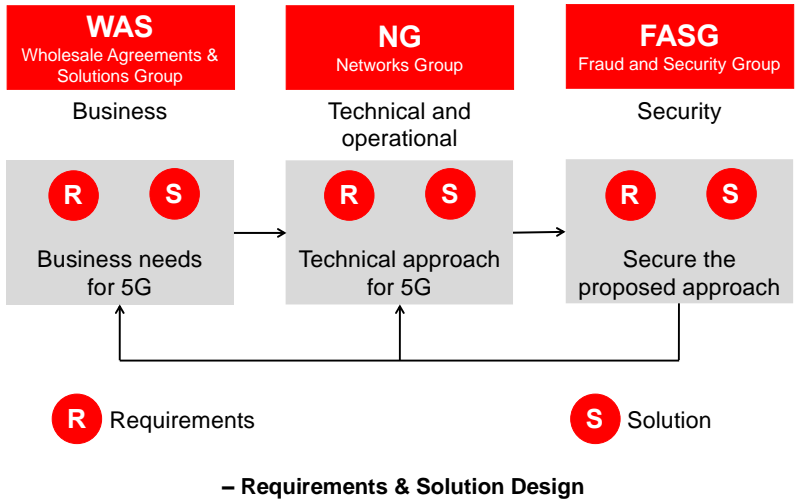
WAS
Wholesale Agreements & Solutions Group

NG
Networks Group

FASG
Fraud and Security Group

Business

Technical and operational

Security

R S
Business needs for 5G

R S
Technical approach for 5G

R S
Secure the proposed approach

R Requirements

S Solution

– Requirements & Solution Design